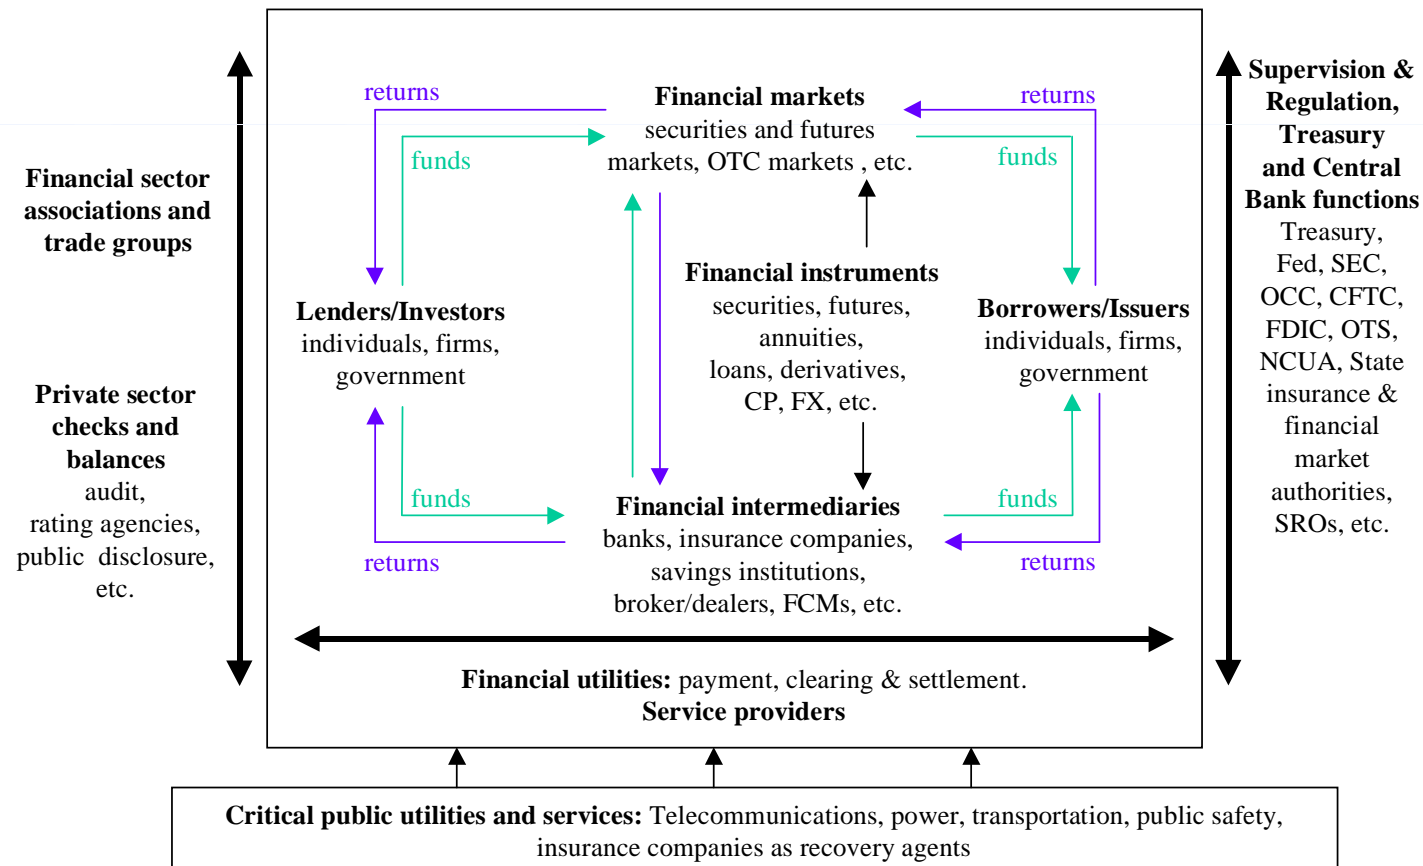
Financial sector associations and trade groups

Private sector checks and balances
audit, rating agencies, public disclosure, etc.

returns

funds

Financial markets
securities and futures markets, OTC markets , etc.

returns

funds

Lenders/Investors
individuals, firms, government

Financial instruments
securities, futures, annuities, loans, derivatives, CP, FX, etc.

Borrowers/Issuers
individuals, firms, government

funds

returns

Financial intermediaries
banks, insurance companies, savings institutions, broker/dealers, FCMs, etc.

funds

returns

Supervision & Regulation, Treasury and Central Bank functions
Treasury, Fed, SEC, OCC, CFTC, FDIC, OTS, NCUA, State insurance & financial market authorities, SROs, etc.

Financial utilities: payment, clearing & settlement.
Service providers

Critical public utilities and services: Telecommunications, power, transportation, public safety, insurance companies as recovery agents